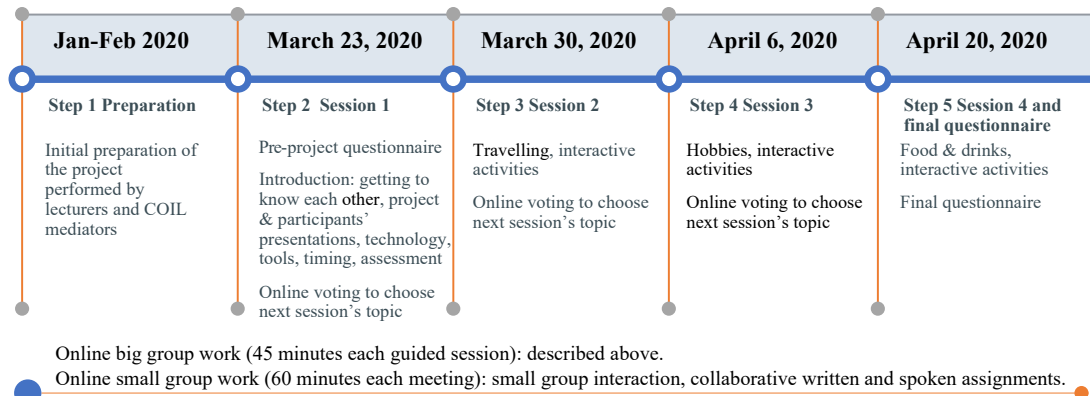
Jan-Feb 2020

Step 1 Preparation

Initial preparation of the project performed by lecturers and COIL mediators

March 23, 2020

Step 2 Session 1

Pre-project questionnaire

Introduction: getting to know each other, project & participants' presentations, technology, tools, timing, assessment

Online voting to choose next session's topic

March 30, 2020

Step 3 Session 2

Travelling, interactive activities

Online voting to choose next session's topic

April 6, 2020

Step 4 Session 3

Hobbies, interactive activities

Online voting to choose next session's topic

April 20, 2020

Step 5 Session 4 and final questionnaire

Food & drinks, interactive activities

Final questionnaire

Online big group work (45 minutes each guided session): described above.
Online small group work (60 minutes each meeting): small group interaction, collaborative written and spoken assignments.